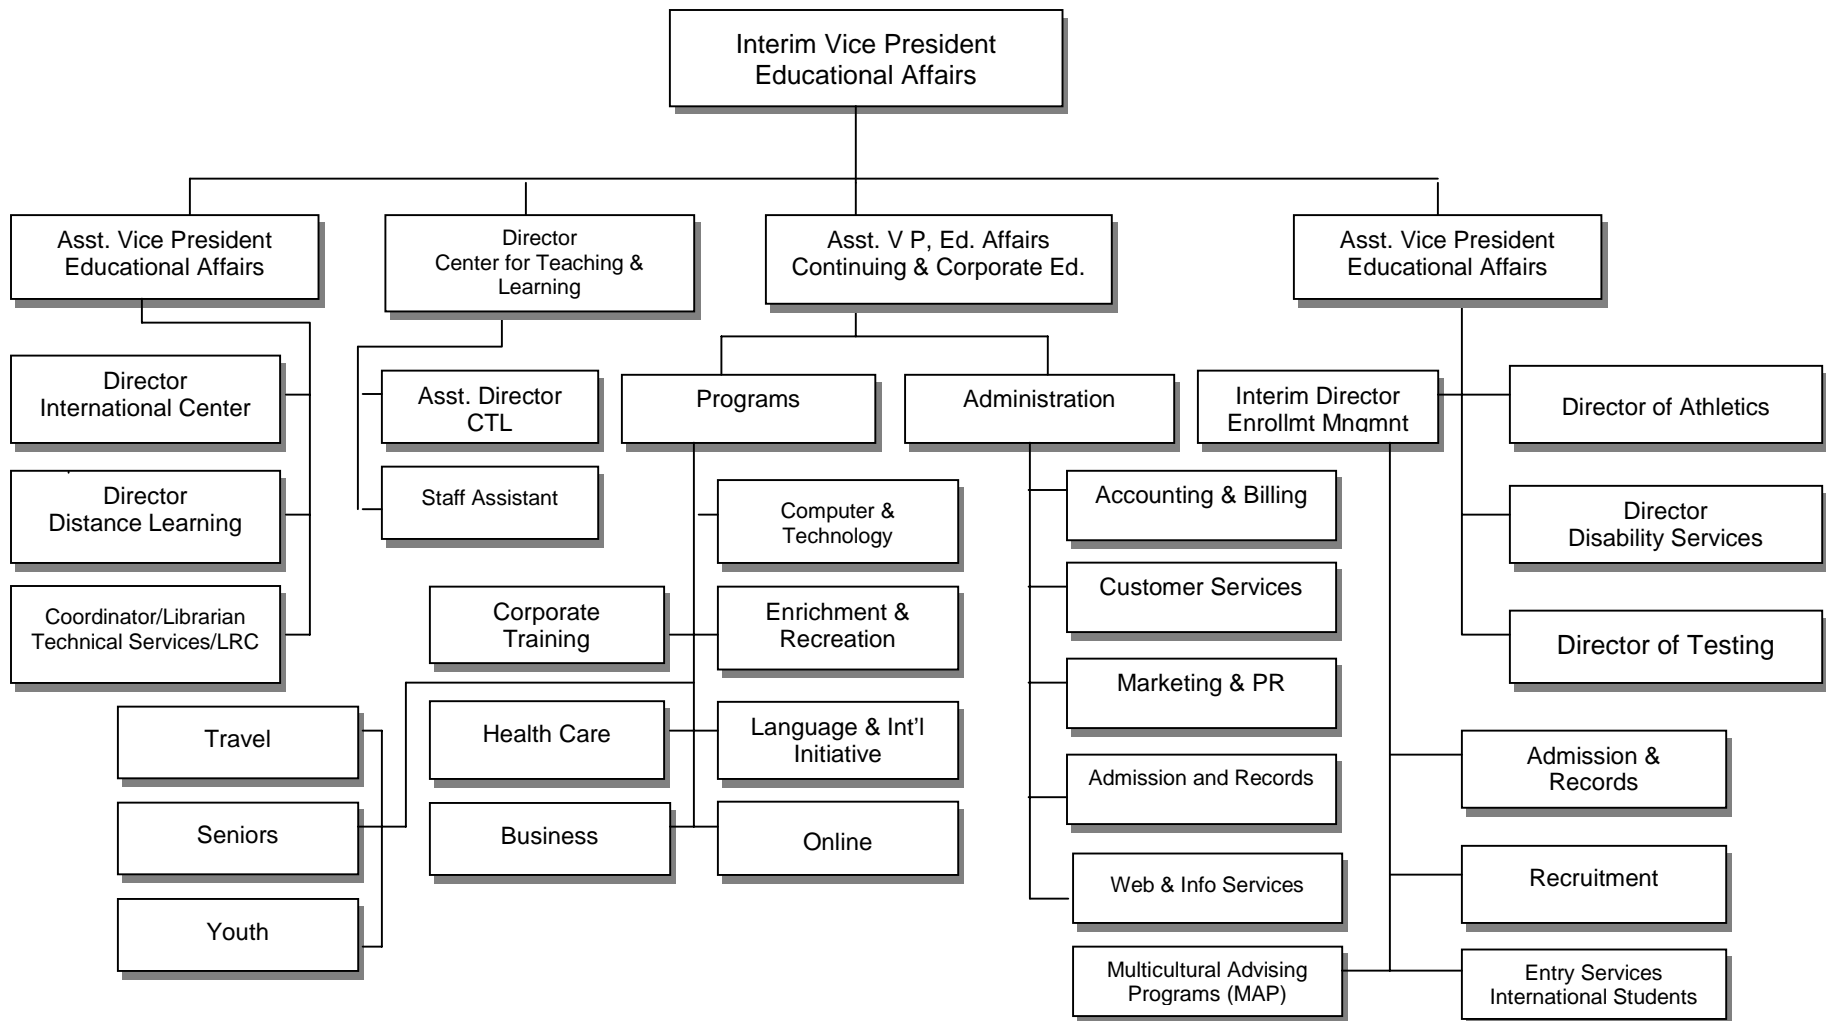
Interim Vice President
Educational Affairs

Asst. Vice President
Educational Affairs

Director
Center for Teaching & Learning

Asst. V P, Ed. Affairs
Continuing & Corporate Ed.

Asst. Vice President
Educational Affairs

Director
International Center

Director
Distance Learning

Coordinator/Librarian
Technical Services/LRC

Asst. Director
CTL

Staff Assistant

Programs

Administration

Interim Director
Enrollmt Mngmnt

Director of Athletics

Director
Disability Services

Director of Testing

Computer & Technology

Corporate Training

Enrichment & Recreation

Health Care

Language & Int'l Initiative

Business

Online

Travel

Seniors

Youth

Accounting & Billing

Customer Services

Marketing & PR

Admission and Records

Web & Info Services

Multicultural Advising Programs (MAP)

Admission & Records

Recruitment

Entry Services
International Students